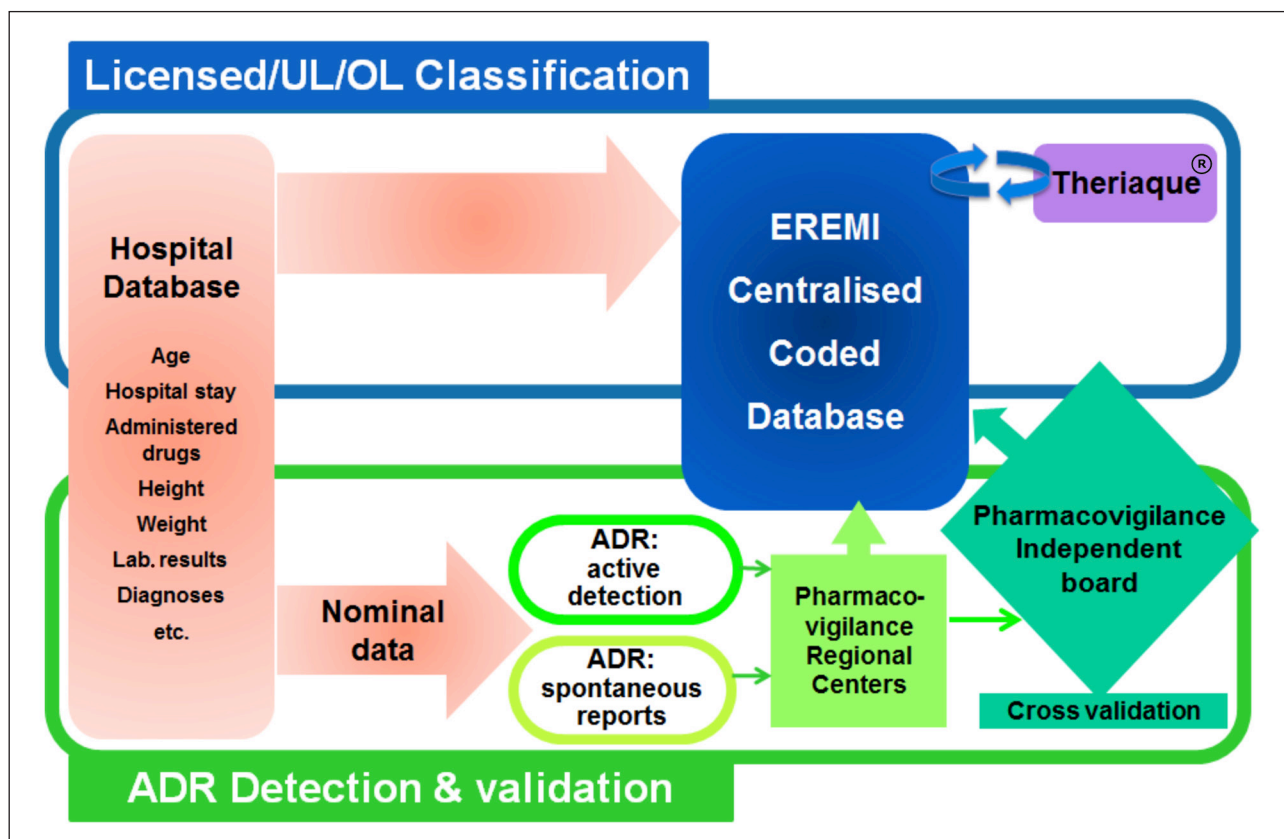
Licensed/UL/OL Classification

Hospital Database

Age
Hospital stay
Administered drugs
Height
Weight
Lab. results
Diagnoses
etc.

EREMI Centralised Coded Database

Theriaque®

Nominal data

ADR: active detection

ADR: spontaneous reports

Pharmacovigilance Regional Centers

Pharmacovigilance Independent board

Cross validation

ADR Detection & validation